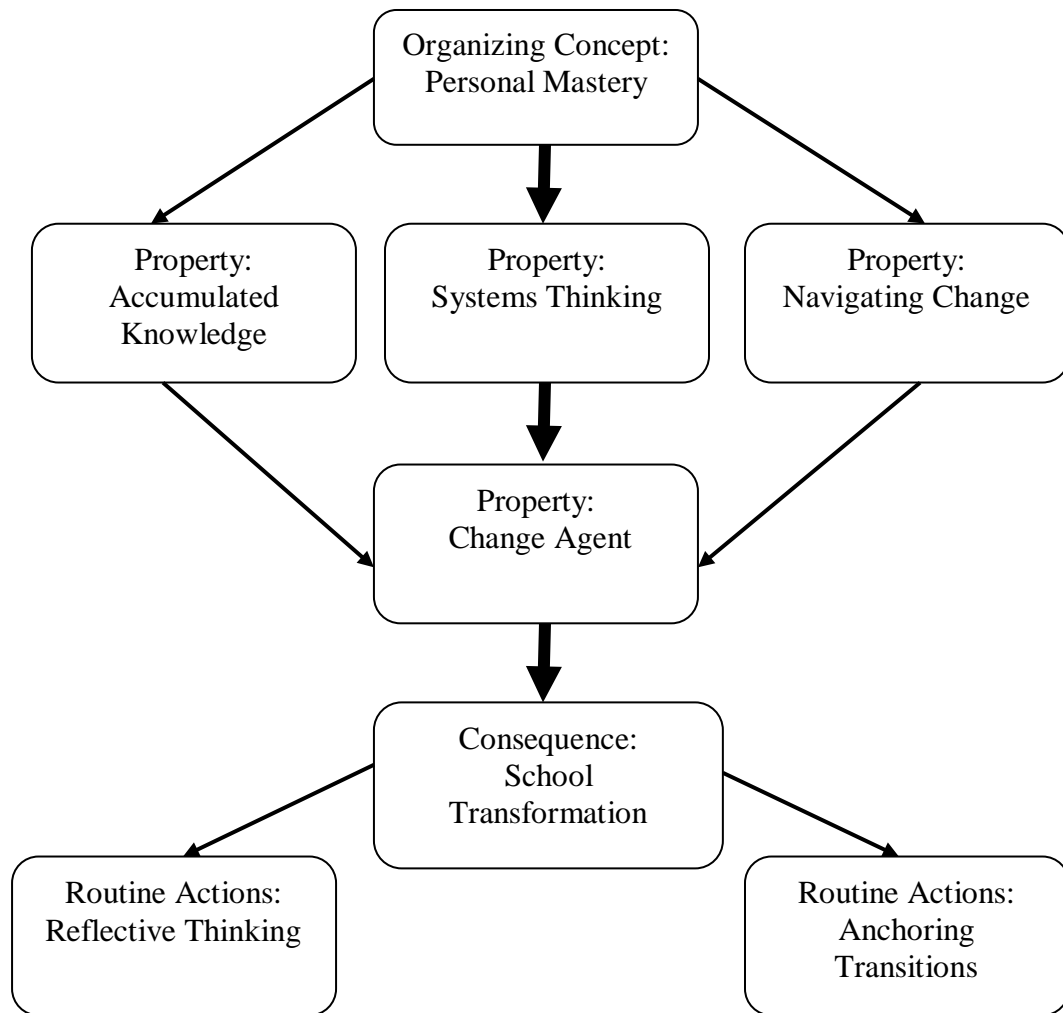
Organizing Concept: Personal Mastery

Property: Accumulated Knowledge

Property: Systems Thinking

Property: Navigating Change

Property: Change Agent

Consequence: School Transformation

Routine Actions: Reflective Thinking

Routine Actions: Anchoring Transitions